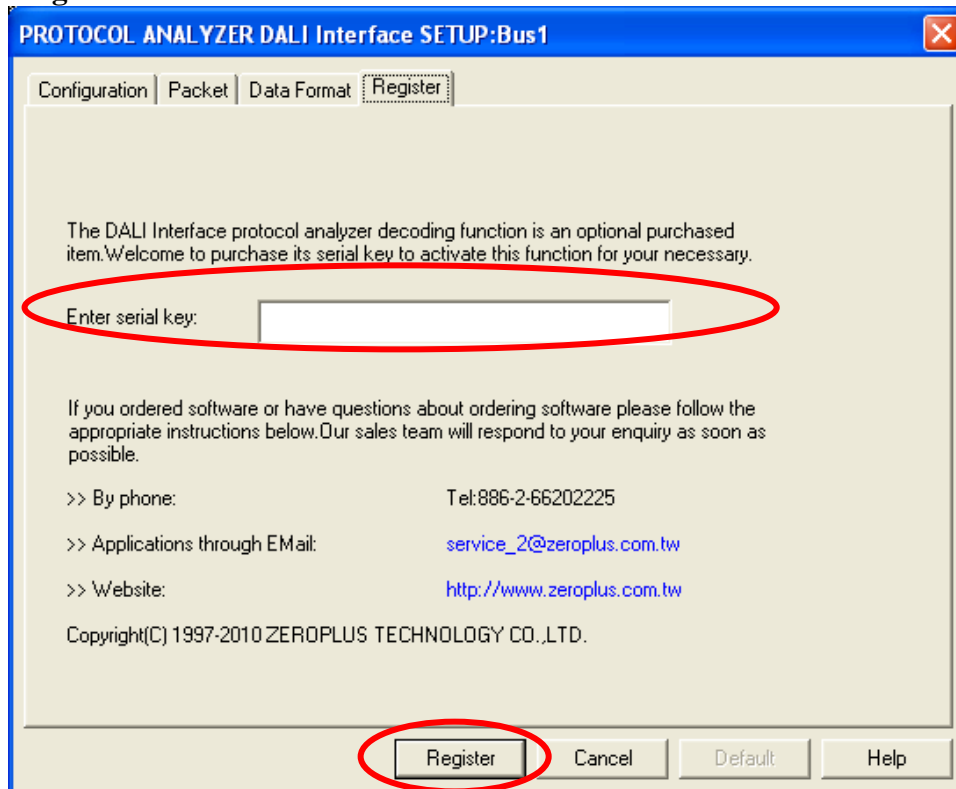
PROTOCOL ANALYZER DALI Interface SETUP:Bus1

Configuration | Packet | Data Format | Register

The DALI Interface protocol analyzer decoding function is an optional purchased item.Welcome to purchase its serial key to activate this function for your necessary.

Enter serial key:

If you ordered software or have questions about ordering software please follow the appropriate instructions below.Our sales team will respond to your enquiry as soon as possible.

>> By phone: Tel:886-2-66202225

>> Applications through EMail: service_2@zeroplus.com.tw

>> Website: http://www.zeroplus.com.tw

Copyright(C) 1997-2010 ZEROPLUS TECHNOLOGY CO.,LTD.

Register | Cancel | Default | Help